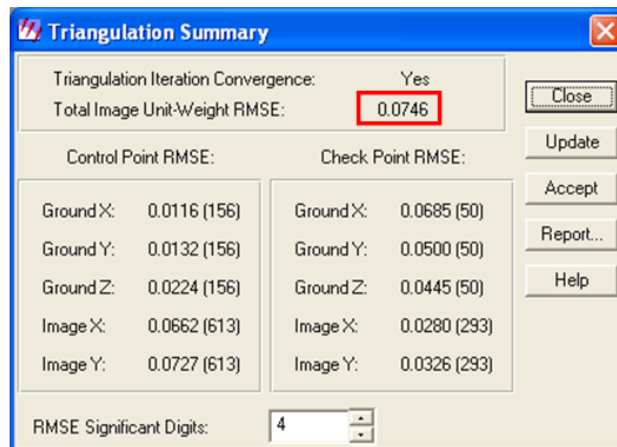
Triangulation Summary

Triangulation Iteration Convergence: Yes
Total Image Unit-Weight RMSE: 0.0746

Close
Update
Accept
Report...
Help

Control Point RMSE:

| | |
|---|---|
| Ground X: | 0.0116 (156) |
| Ground Y: | 0.0132 (156) |
| Ground Z: | 0.0224 (156) |
| Image X: | 0.0662 (613) |
| Image Y: | 0.0727 (613) |

Check Point RMSE:

| | |
|---|---|
| Ground X: | 0.0685 (50) |
| Ground Y: | 0.0500 (50) |
| Ground Z: | 0.0445 (50) |
| Image X: | 0.0280 (293) |
| Image Y: | 0.0326 (293) |

RMSE Significant Digits: 4